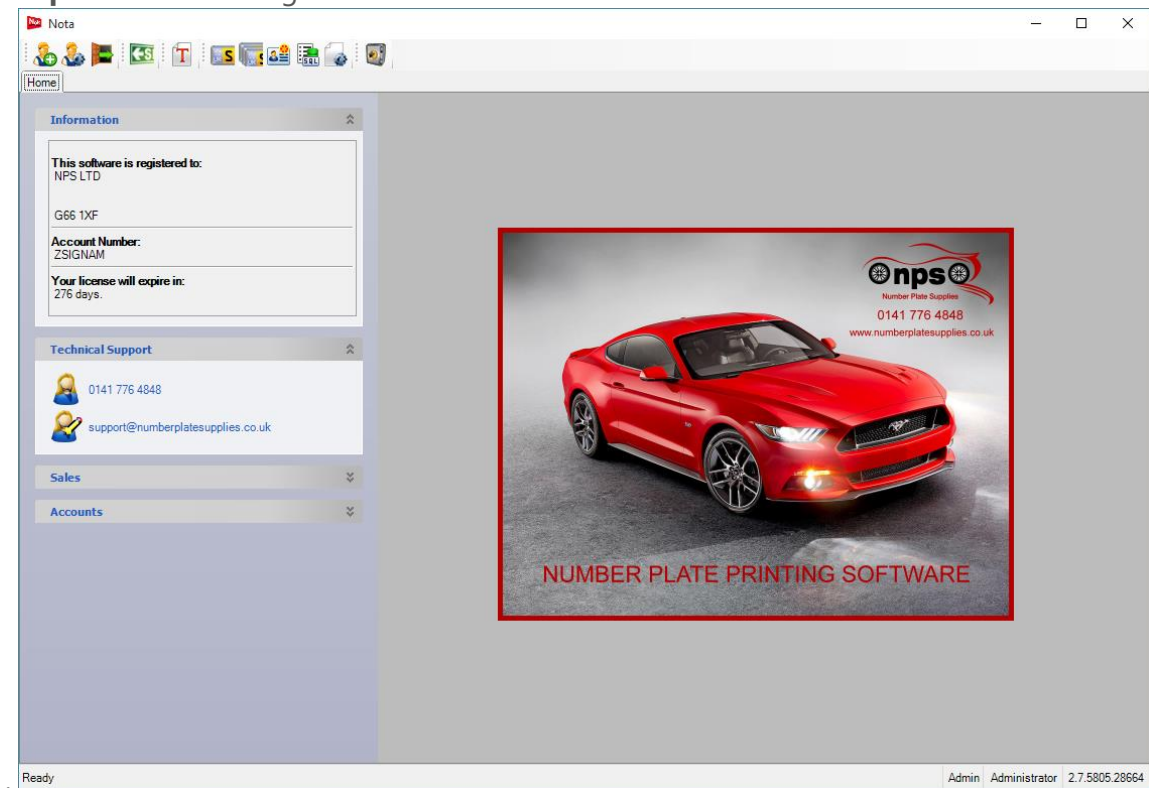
Nota

Home

Information

This software is registered to:
NPS LTD

G66 1XF

Account Number:
ZSIGNAM

Your license will expire in:
276 days.

Technical Support

0141 776 4848

support@numberplatesupplies.co.uk

Sales

Accounts

nps
Number Plate Supplies
0141 776 4848
www.numberplatesupplies.co.uk

NUMBER PLATE PRINTING SOFTWARE

Ready

Admin Administrator 2.7.5805.28664